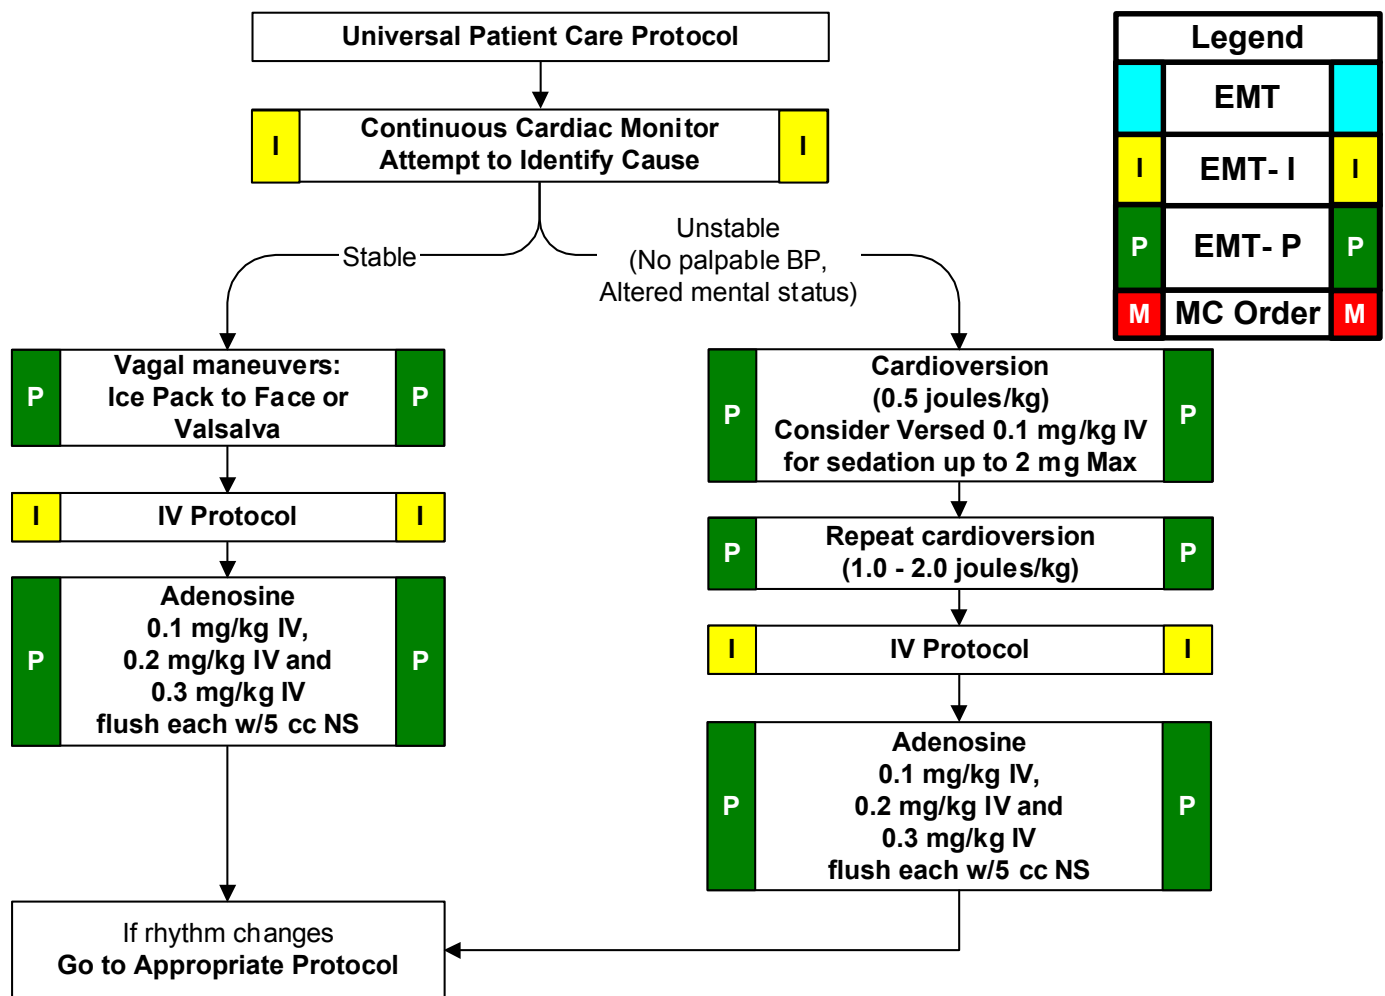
Universal Patient Care Protocol

I Continuous Cardiac Monitor Attempt to Identify Cause I

Stable

Unstable (No palpable BP, Altered mental status)

Legend

| | Legend | |
|---|---|---|
| | EMT | |
| I | EMT- I | I |
| P | EMT- P | P |
| M | MC Order | M |

P Vagal maneuvers: Ice Pack to Face or Valsalva P

I IV Protocol I

P Adenosine 0.1 mg/kg IV, 0.2 mg/kg IV and 0.3 mg/kg IV flush each w/5 cc NS P

P Cardioversion (0.5 joules/kg) Consider Versed 0.1 mg/kg IV for sedation up to 2 mg Max P

P Repeat cardioversion (1.0 - 2.0 joules/kg) P

I IV Protocol I

P Adenosine 0.1 mg/kg IV, 0.2 mg/kg IV and 0.3 mg/kg IV flush each w/5 cc NS P

If rhythm changes
Go to Appropriate Protocol